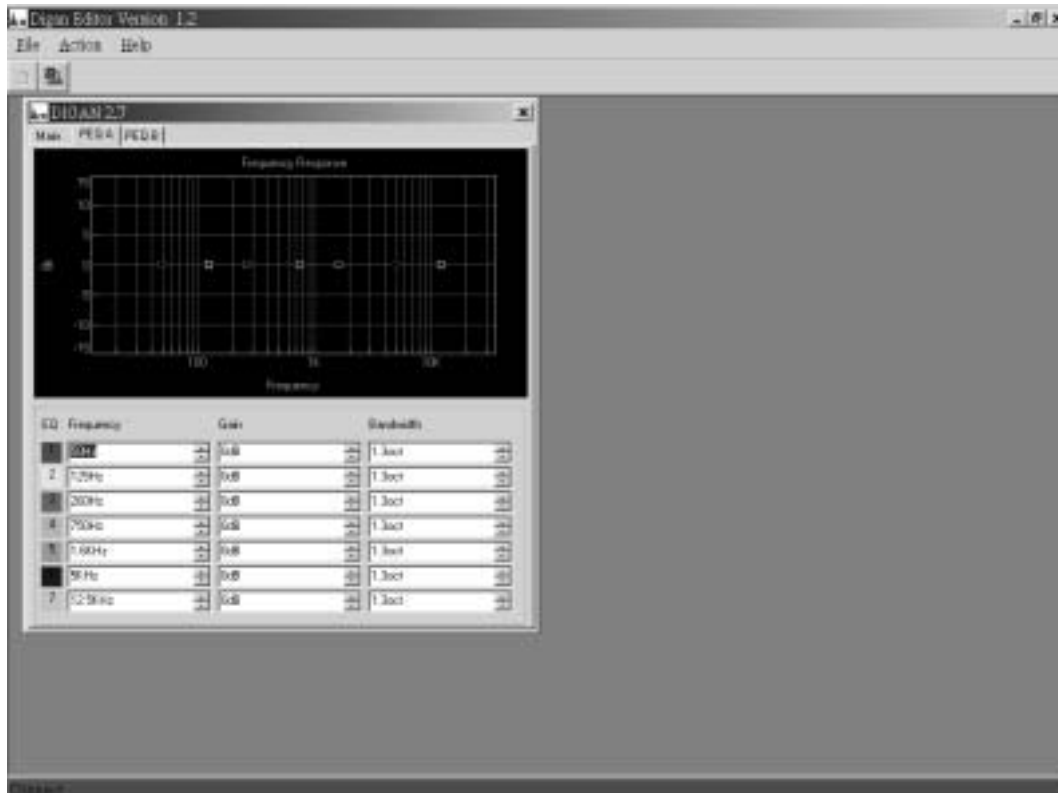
Digan Editor Version 1.2
File Action Help
B10 AN 2.7
Main PEQ A PEQ B
Frequency Response
15
10
5
0
-5
-10
-15
dB
100
1k
10k
Frequency
EQ Frequency Gain Bandwidth
1 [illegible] 0dB 1.3oct
2 125Hz 0dB 1.3oct
3 280Hz 0dB 1.3oct
4 750Hz 0dB 1.3oct
5 1.6KHz 0dB 1.3oct
6 5KHz 0dB 1.3oct
7 12.5KHz 0dB 1.3oct
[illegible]